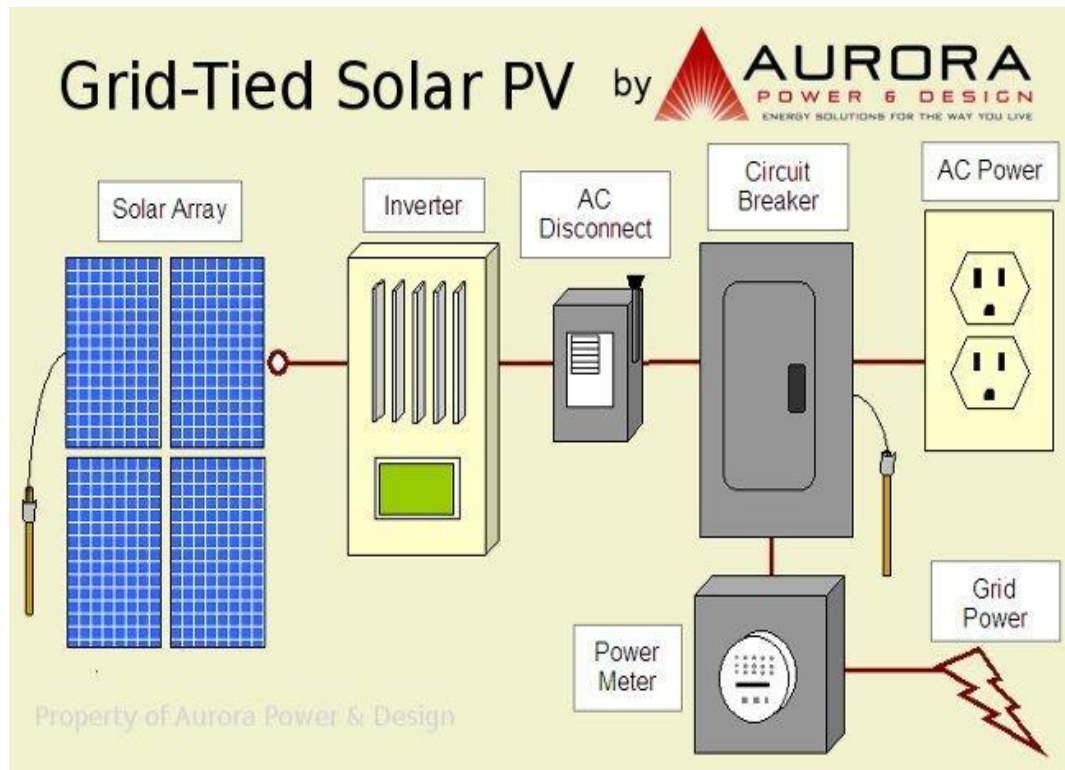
Grid-Tied Solar PV by AURORA POWER & DESIGN ENERGY SOLUTIONS FOR THE WAY YOU LIVE

Solar Array

Inverter

AC Disconnect

Circuit Breaker

AC Power

Power Meter

Grid Power

Property of Aurora Power & Design